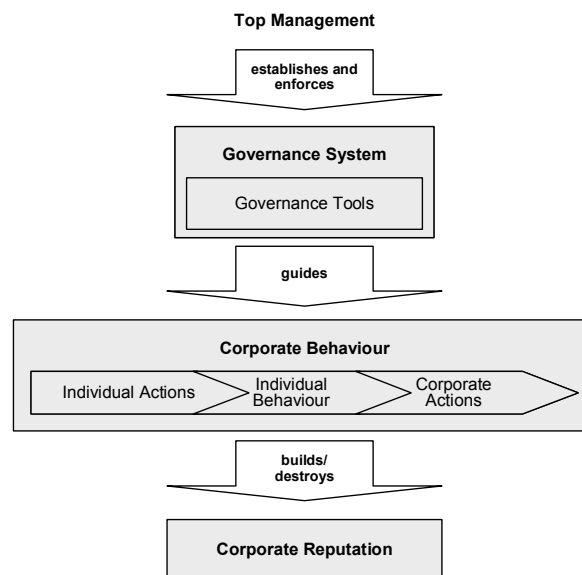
Top Management

establishes and enforces

Governance System

Governance Tools

guides

Corporate Behaviour

Individual Actions

Individual Behaviour

Corporate Actions

builds/ destroys

Corporate Reputation